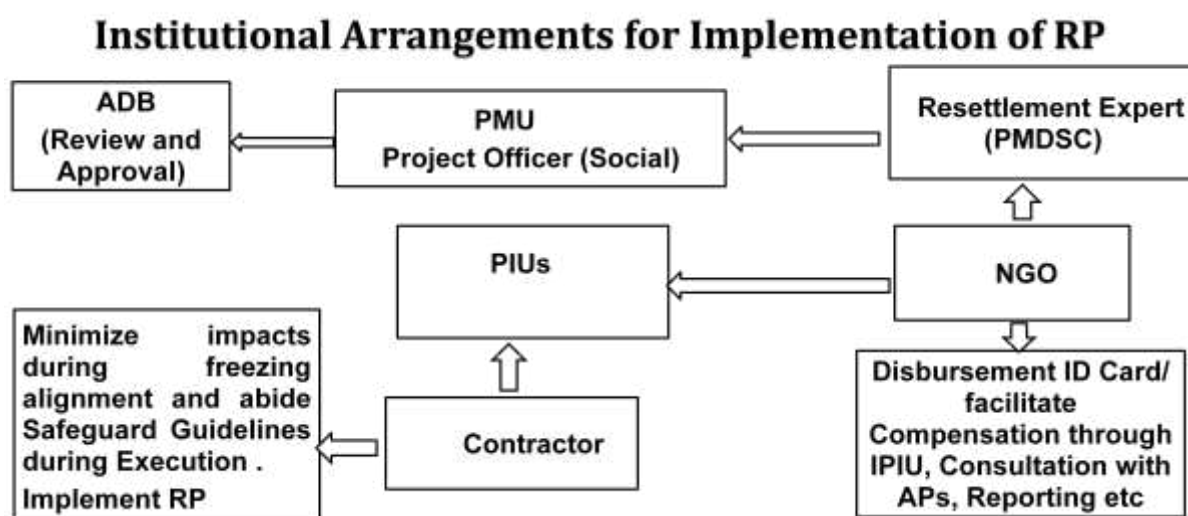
Institutional Arrangements for Implementation of RP

ADB (Review and Approval)

PMU
Project Officer (Social)

Resettlement Expert (PMDSC)

PIUs

NGO

Minimize impacts during freezing alignment and abide Safeguard Guidelines during Execution .
Implement RP

Contractor

Disbursement ID Card/ facilitate Compensation through IPIU, Consultation with APs, Reporting etc